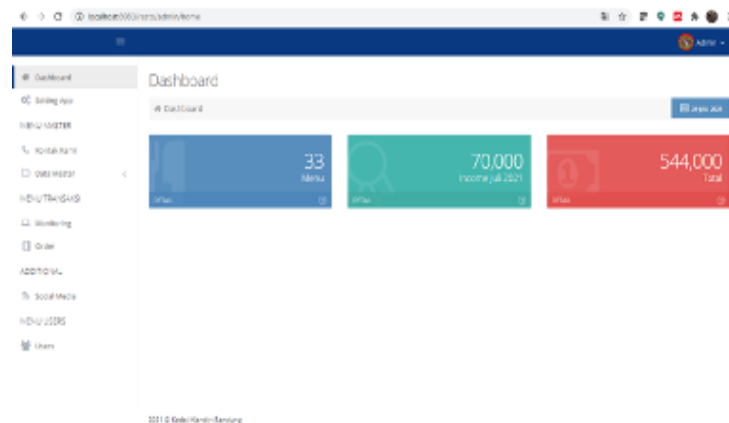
localhost:8080/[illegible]/admin/home

Admin

Dashboard
Setting App
MENU MASTER
Kontak Kami
Data Master
MENU TRANSAKSI
Monitoring
Order
ADDITIONAL
Social Media
MENU USERS
Users

Dashboard

Dashboard

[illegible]

33
Menu
Info

70,000
Income Juli 2021
Info

544,000
Total
Info

2021 © Kedai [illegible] Bandung